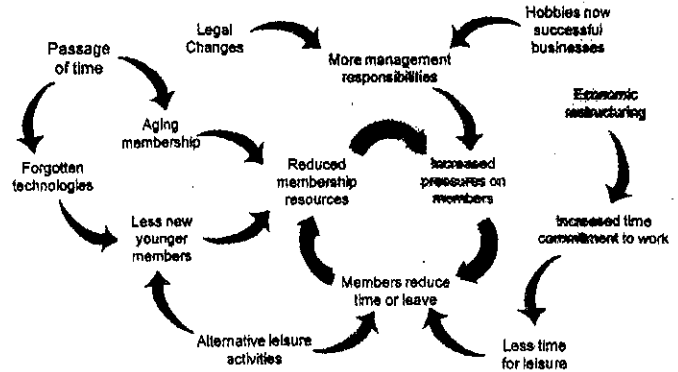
Legal Changes

Hobbies now successful businesses

Passage of time

More management responsibilities

Economic restructuring

Aging membership

Forgotten technologies

Reduced membership resources

Increased pressures on members

Less new younger members

Increased time commitment to work

Members reduce time or leave

Alternative leisure activities

Less time for leisure